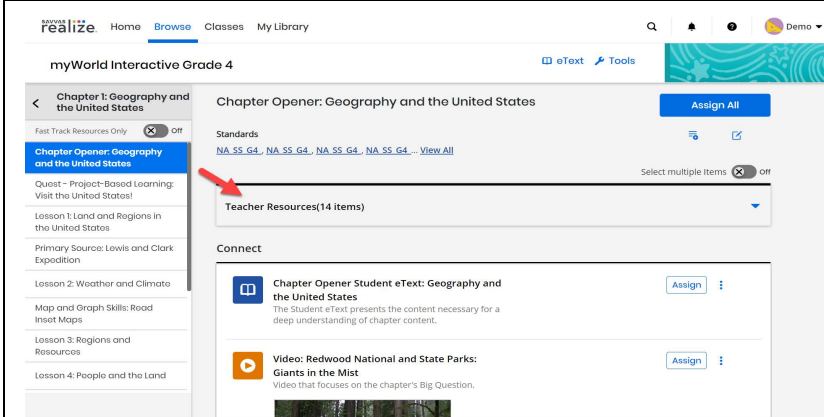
SAVVAS realize. Home Browse Classes My Library

Demo

myWorld Interactive Grade 4

eText Tools

Chapter 1: Geography and the United States

Fast Track Resources Only Off

Chapter Opener: Geography and the United States

Quest - Project-Based Learning: Visit the United States!

Lesson 1: Land and Regions in the United States

Primary Source: Lewis and Clark Expedition

Lesson 2: Weather and Climate

Map and Graph Skills: Road Inset Maps

Lesson 3: Regions and Resources

Lesson 4: People and the Land

Chapter Opener: Geography and the United States

Assign All

Standards

NA SS G4 , NA SS G4 , NA SS G4 , NA SS G4 ... View All

Select multiple Items Off

Teacher Resources(14 items)

Connect

Chapter Opener Student eText: Geography and the United States

The Student eText presents the content necessary for a deep understanding of chapter content.

Assign

Video: Redwood National and State Parks: Giants in the Mist

Video that focuses on the chapter's Big Question.

Assign